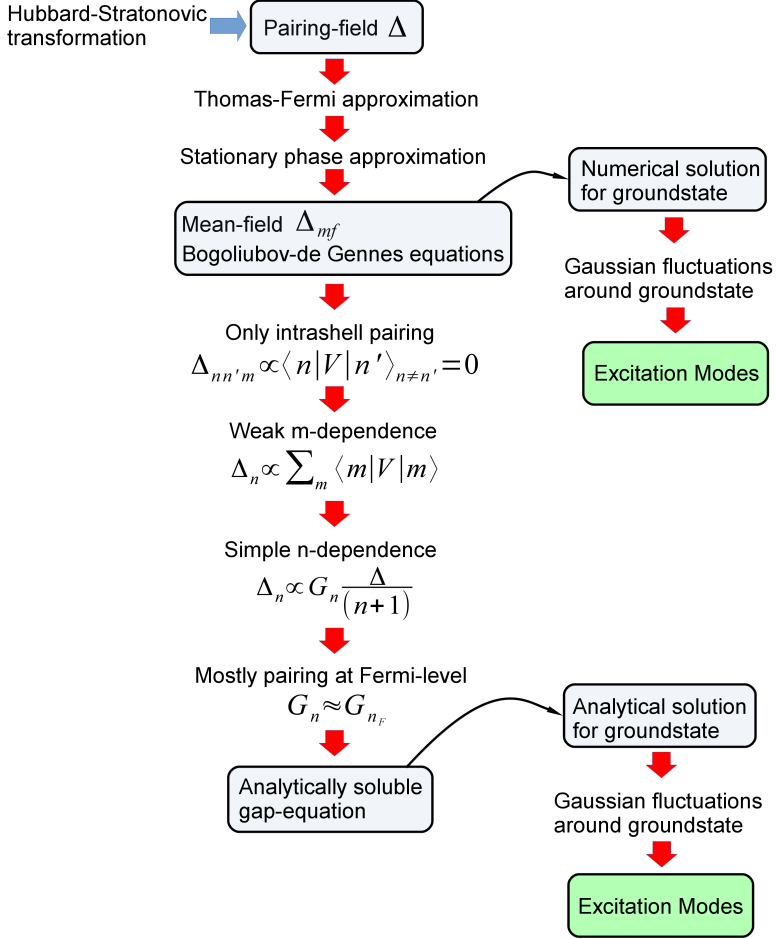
Hubbard-Stratonovic transformation

Pairing-field $\Delta$

Thomas-Fermi approximation

Stationary phase approximation

Numerical solution for groundstate

Mean-field $\Delta_{mf}$
Bogoliubov-de Gennes equations

Gaussian fluctuations around groundstate

Only intrashell pairing
$\Delta_{nn'm} \propto \langle n|V|n'\rangle_{n\neq n'} = 0$

Excitation Modes

Weak m-dependence
$\Delta_n \propto \sum_m \langle m|V|m\rangle$

Simple n-dependence
$\Delta_n \propto G_n \frac{\Delta}{(n+1)}$

Mostly pairing at Fermi-level
$G_n \approx G_{n_F}$

Analytical solution for groundstate

Analytically soluble gap-equation

Gaussian fluctuations around groundstate

Excitation Modes